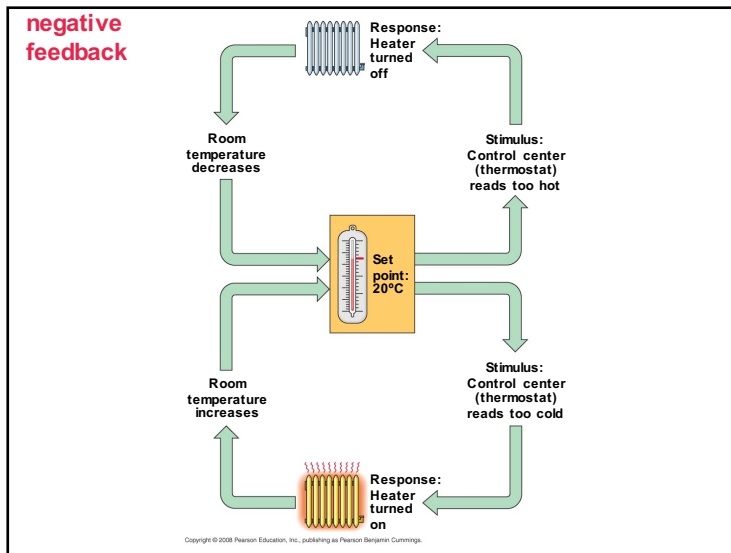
negative feedback

Response: Heater turned off

Room temperature decreases

Stimulus: Control center (thermostat) reads too hot

Set point: 20ºC

Room temperature increases

Stimulus: Control center (thermostat) reads too cold

Response: Heater turned on

Copyright © 2008 Pearson Education, Inc., publishing as Pearson Benjamin Cummings.